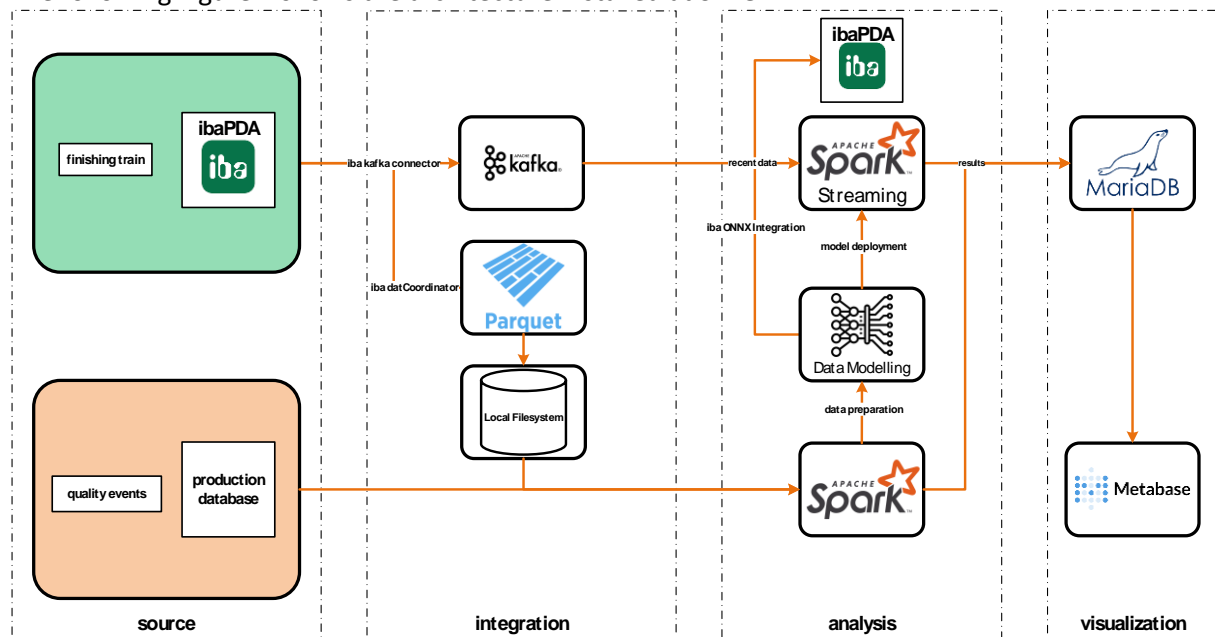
finishing train

ibaPDA

iba

quality events

production database

source

iba kafka connector

iba datCoordinator

kafka

Parquet

Local Filesystem

integration

ibaPDA

iba

recent data

APACHE Spark Streaming

results

iba ONNX Integration

model deployment

Data Modelling

data preparation

APACHE Spark

analysis

MariaDB

Metabase

visualization